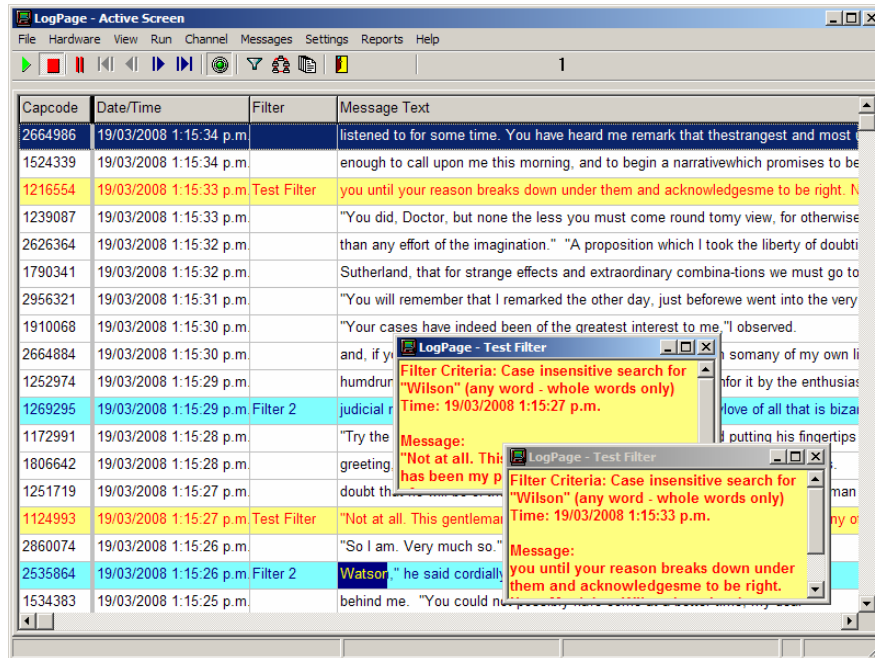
LogPage - Active Screen

File Hardware View Run Channel Messages Settings Reports Help

1

| Capcode | Date/Time | Filter | Message Text |
|---|---|---|---|
| 2664986 | 19/03/2008 1:15:34 p.m. | | listened to for some time. You have heard me remark that thestrangest and most |
| 1524339 | 19/03/2008 1:15:34 p.m. | | enough to call upon me this morning, and to begin a narrativewhich promises to be |
| 1216554 | 19/03/2008 1:15:33 p.m. | Test Filter | you until your reason breaks down under them and acknowledgesme to be right. N |
| 1239087 | 19/03/2008 1:15:33 p.m. | | "You did, Doctor, but none the less you must come round tomy view, for otherwise |
| 2626364 | 19/03/2008 1:15:32 p.m. | | than any effort of the imagination." "A proposition which I took the liberty of doubti |
| 1790341 | 19/03/2008 1:15:32 p.m. | | Sutherland, that for strange effects and extraordinary combina-tions we must go to |
| 2956321 | 19/03/2008 1:15:31 p.m. | | "You will remember that I remarked the other day, just beforewe went into the very |
| 1910068 | 19/03/2008 1:15:30 p.m. | | "Your cases have indeed been of the greatest interest to me,"I observed. |
| 2664884 | 19/03/2008 1:15:30 p.m. | | and, if y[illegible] somany of my own li |
| 1252974 | 19/03/2008 1:15:29 p.m. | | humdrun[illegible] for it by the enthusias |
| 1269295 | 19/03/2008 1:15:29 p.m. | Filter 2 | judicial r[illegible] love of all that is bizar |
| 1172991 | 19/03/2008 1:15:28 p.m. | | "Try the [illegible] putting his fingertips |
| 1806642 | 19/03/2008 1:15:28 p.m. | | greeting.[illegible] |
| 1251719 | 19/03/2008 1:15:27 p.m. | | doubt th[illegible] man |
| 1124993 | 19/03/2008 1:15:27 p.m. | Test Filter | "Not at all. This gentleman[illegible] my o |
| 2860074 | 19/03/2008 1:15:26 p.m. | | "So I am. Very much so." |
| 2535864 | 19/03/2008 1:15:26 p.m. | Filter 2 | Watson," he said cordially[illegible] |
| 1534383 | 19/03/2008 1:15:25 p.m. | | behind me. "You could no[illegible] |

LogPage - Test Filter

Filter Criteria: Case insensitive search for "Wilson" (any word - whole words only)
Time: 19/03/2008 1:15:27 p.m.

Message:
"Not at all. This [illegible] has been my p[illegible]

LogPage - Test Filter

Filter Criteria: Case insensitive search for "Wilson" (any word - whole words only)
Time: 19/03/2008 1:15:33 p.m.

Message:
you until your reason breaks down under them and acknowledgesme to be right.
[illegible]